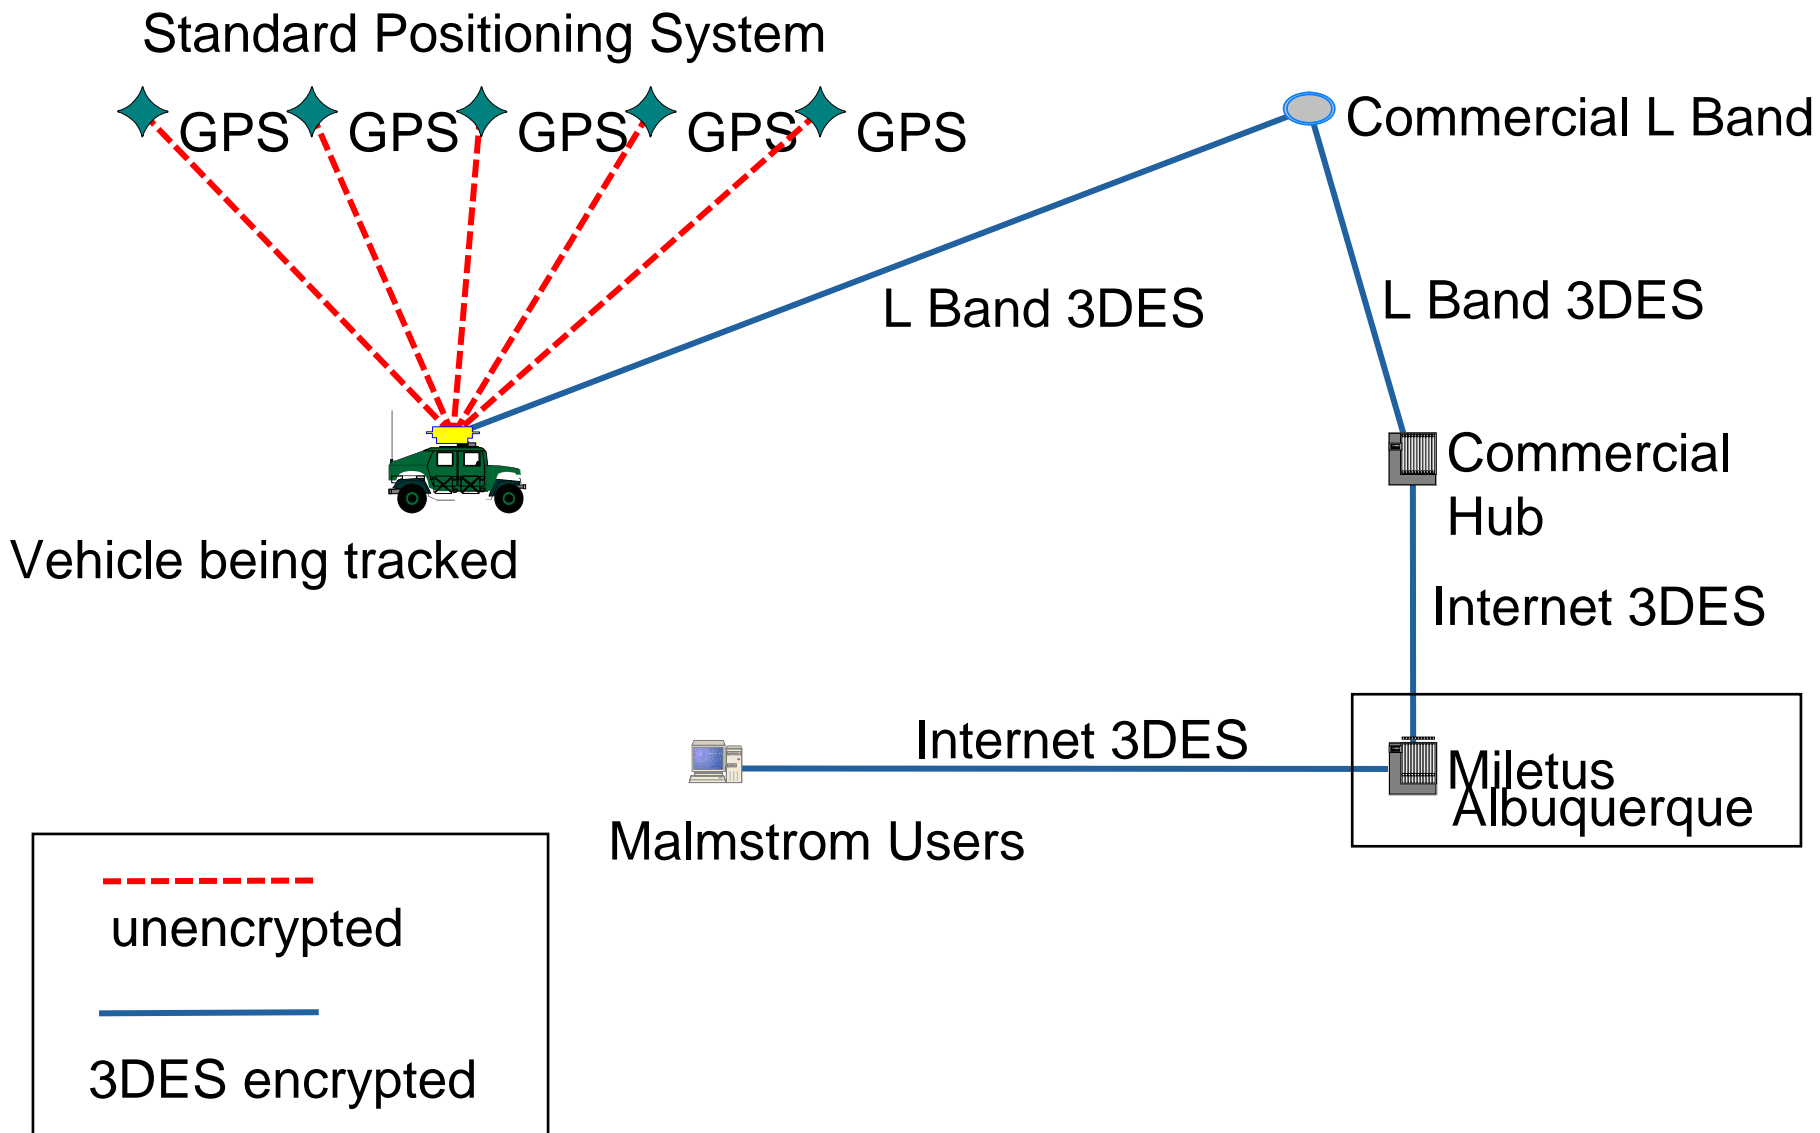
Standard Positioning System

GPS GPS GPS GPS GPS

Commercial L Band

L Band 3DES

L Band 3DES

Commercial Hub

Vehicle being tracked

Internet 3DES

Internet 3DES

Miletus Albuquerque

Malmstrom Users

unencrypted

3DES encrypted